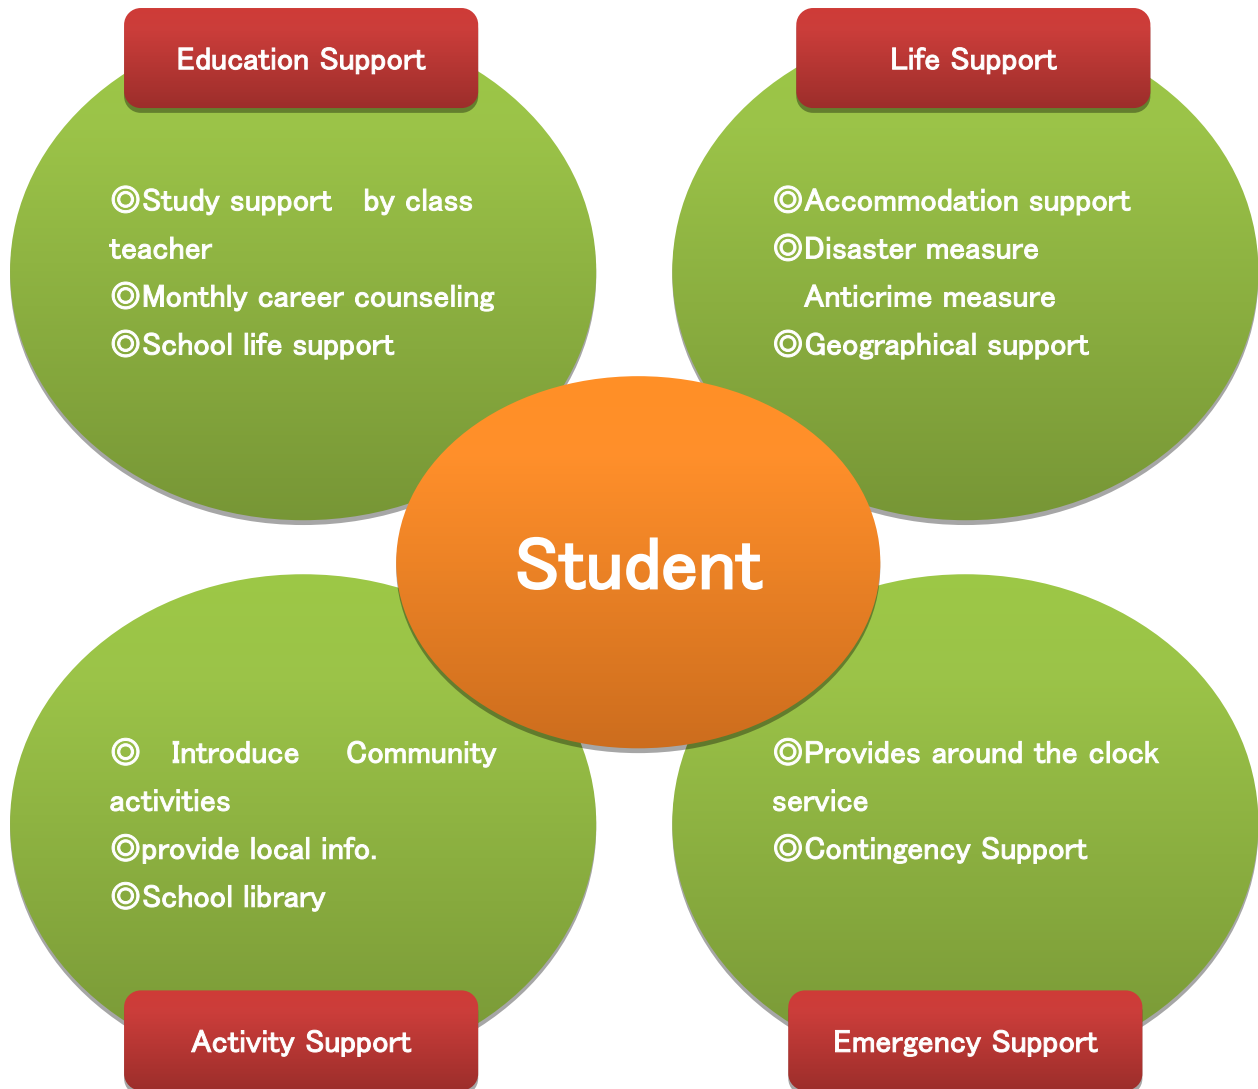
Education Support

◎Study support by class teacher
◎Monthly career counseling
◎School life support

Life Support

◎Accommodation support
◎Disaster measure
Anticrime measure
◎Geographical support

Student

◎ Introduce Community activities
◎provide local info.
◎School library

Activity Support

◎Provides around the clock service
◎Contingency Support

Emergency Support